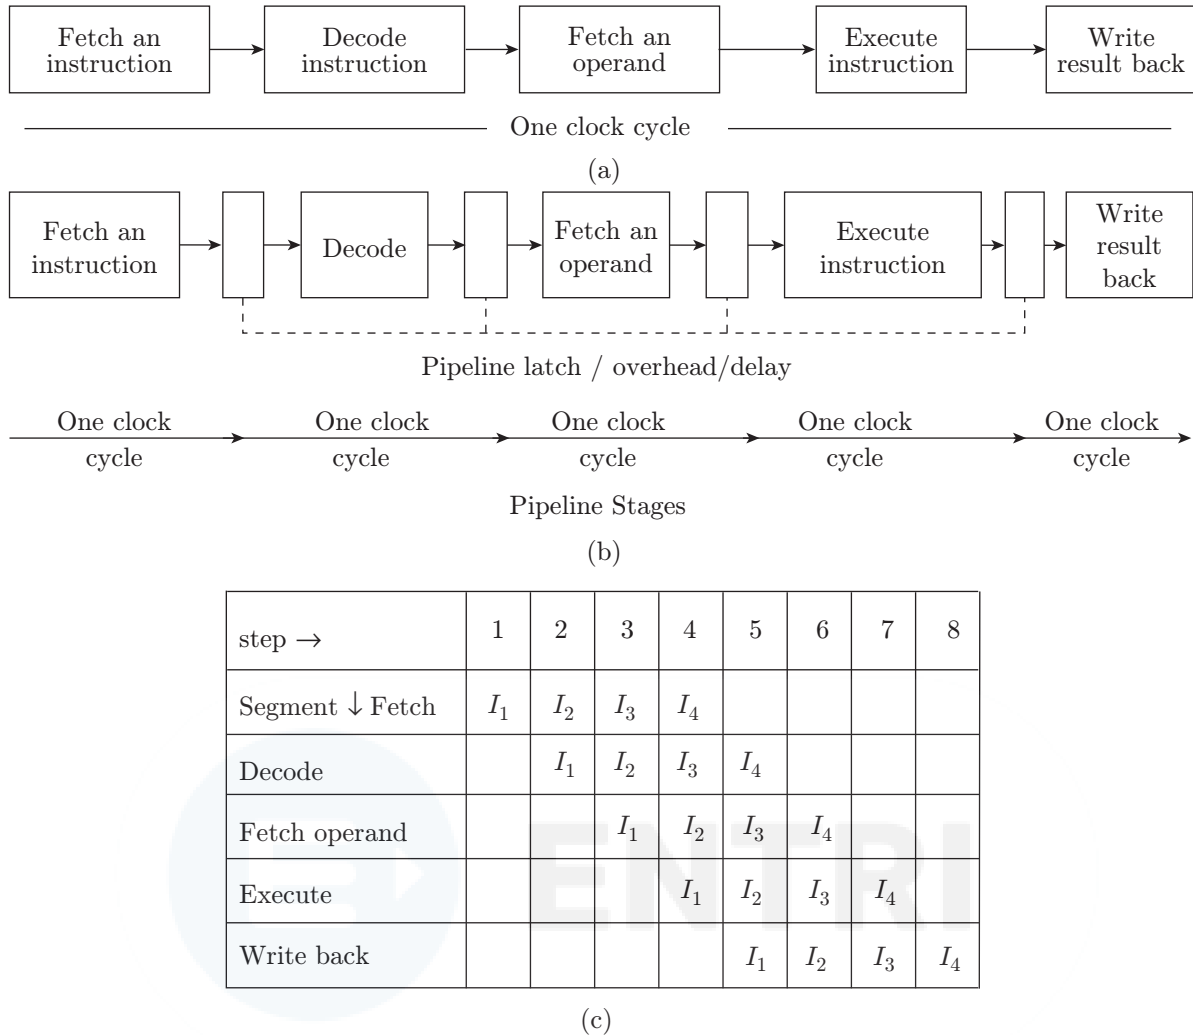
Fetch an instruction

Decode instruction

Fetch an operand

Execute instruction

Write result back

One clock cycle

(a)

Fetch an instruction

Decode

Fetch an operand

Execute instruction

Write result back

Pipeline latch / overhead/delay

One clock cycle

One clock cycle

One clock cycle

One clock cycle

One clock cycle

Pipeline Stages

(b)

| step → | 1 | 2 | 3 | 4 | 5 | 6 | 7 | 8 |
|---|---|---|---|---|---|---|---|---|
| Segment ↓ Fetch | $I_1$ | $I_2$ | $I_3$ | $I_4$ | | | | |
| Decode | | $I_1$ | $I_2$ | $I_3$ | $I_4$ | | | |
| Fetch operand | | | $I_1$ | $I_2$ | $I_3$ | $I_4$ | | |
| Execute | | | | $I_1$ | $I_2$ | $I_3$ | $I_4$ | |
| Write back | | | | | $I_1$ | $I_2$ | $I_3$ | $I_4$ |

ENTRI

(c)